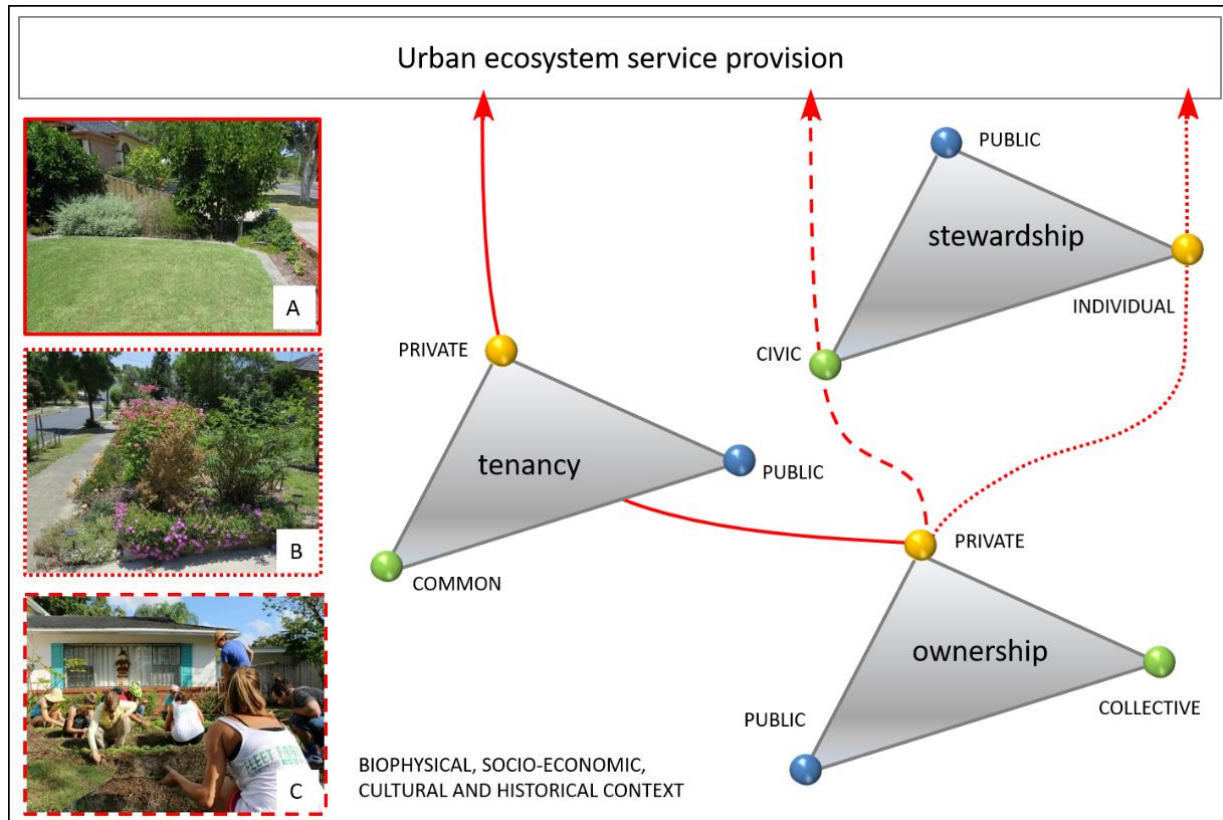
Urban ecosystem service provision

A

B

C

PUBLIC

stewardship

INDIVIDUAL

CIVIC

PRIVATE

tenancy

PUBLIC

COMMON

PRIVATE

ownership

PUBLIC

COLLECTIVE

BIOPHYSICAL, SOCIO-ECONOMIC, CULTURAL AND HISTORICAL CONTEXT